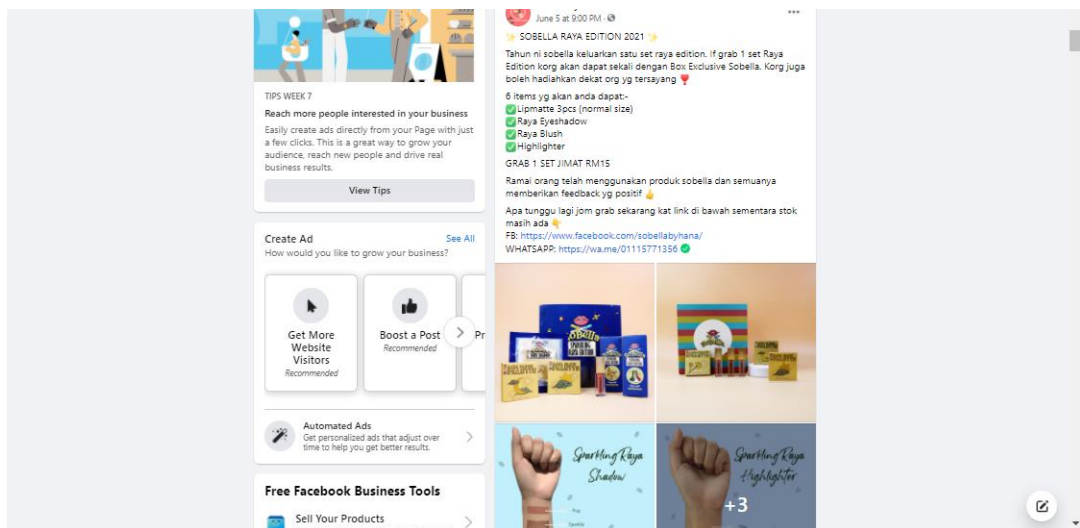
TIPS WEEK 7

Reach more people interested in your business

Easily create ads directly from your Page with just a few clicks. This is a great way to grow your audience, reach new people and drive real business results.

View Tips

Create Ad

See All

How would you like to grow your business?

Get More Website Visitors

Recommended

Boost a Post

Recommended

Pr

Automated Ads

Get personalized ads that adjust over time to help you get better results.

Free Facebook Business Tools

Sell Your Products

June 5 at 9:00 PM ·

✨ SOBELLA RAYA EDITION 2021 ✨

Tahun ni sobella keluarkan satu set raya edition. If grab 1 set Raya Edition korg akan dapat sekali dengan Box Exclusive Sobella. Korg juga boleh hadiahkan dekat org yg tersayang ❣️

6 items yg akan anda dapat:-
✅Lipmatte 3pcs (normal size)
✅Raya Eyeshadow
✅Raya Blush
✅Highlighter

GRAB 1 SET JIMAT RM15

Ramai orang telah menggunakan produk sobella dan semuanya memberikan feedback yg positif 👍

Apa tunggu lagi jom grab sekarang kat link di bawah sementara stok masih ada 👇
FB: https://www.facebook.com/sobellabyhana/
WHATSAPP: https://wa.me/01115771356 ✅

Sparkling Raya Shadow

Sparkling Raya Highlighter

+3